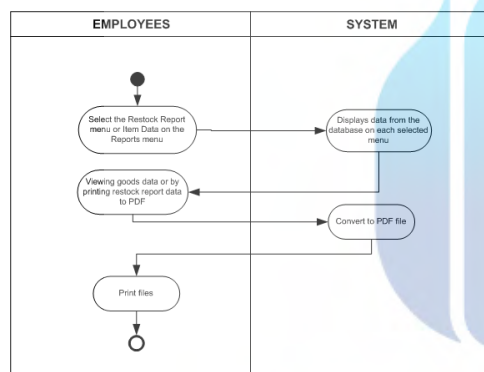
EMPLOYEES

SYSTEM

Select the Restock Report menu or Item Data on the Reports menu

Displays data from the database on each selected menu

Viewing goods data or by printing restock report data to PDF

Convert to PDF file

Print files